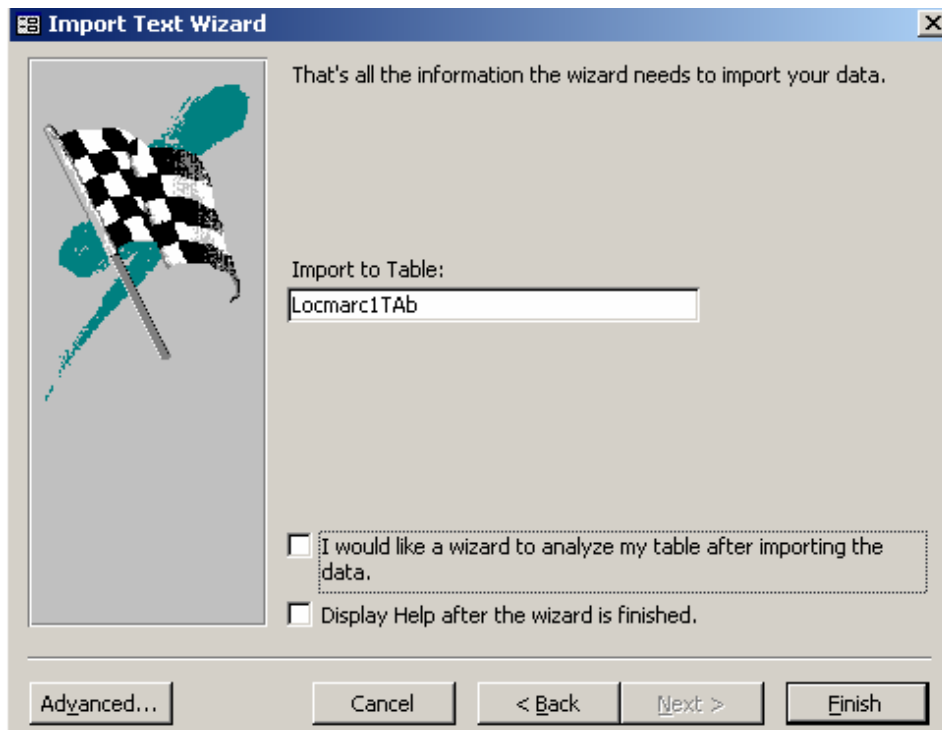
Import Text Wizard

That's all the information the wizard needs to import your data.

Import to Table:

Locmarc1TAb

I would like a wizard to analyze my table after importing the data.

Display Help after the wizard is finished.

Advanced...

Cancel

< Back

Next >

Finish